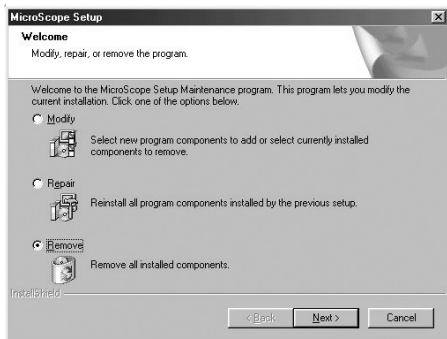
MicroScope Setup

Welcome

Modify, repair, or remove the program.

Welcome to the MicroScope Setup Maintenance program. This program lets you modify the current installation. Click one of the options below.

Modify

Select new program components to add or select currently installed components to remove.

Repair

Reinstall all program components installed by the previous setup.

Remove

Remove all installed components.

InstallShield

< Back

Next >

Cancel